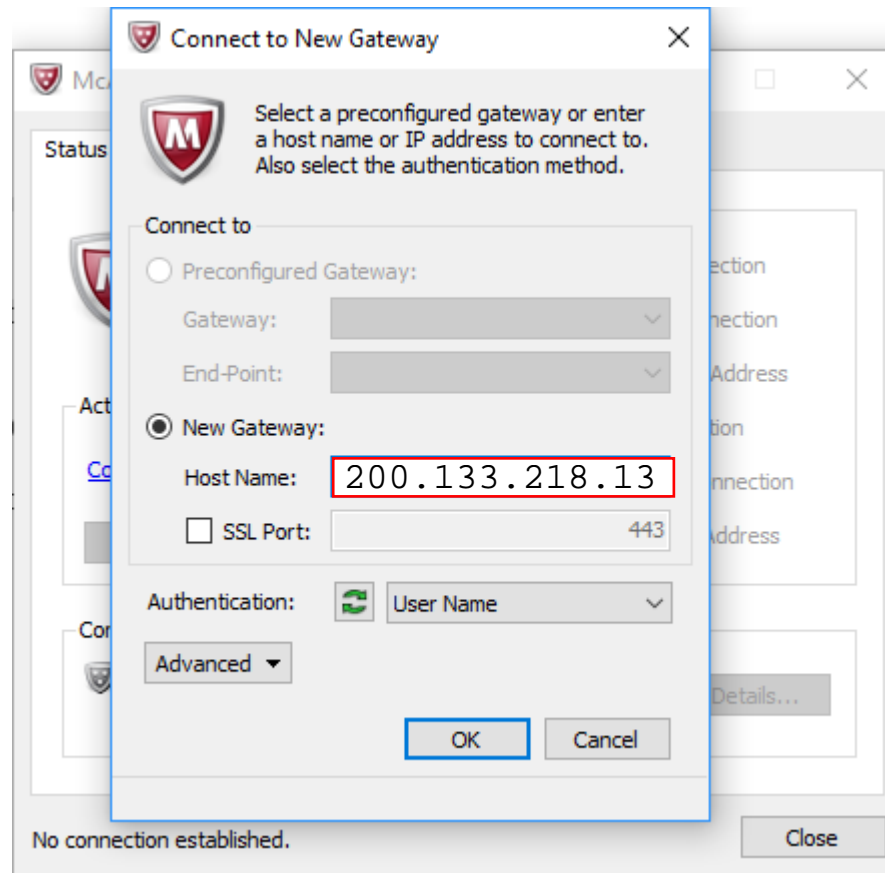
Mc
Status
Act
Co
Cor
ection
nection
Address
tion
nnection
Address
Details...
No connection established.
Close

Connect to New Gateway

Select a preconfigured gateway or enter a host name or IP address to connect to. Also select the authentication method.

Connect to
Preconfigured Gateway:
Gateway:
End-Point:
New Gateway:
Host Name: 200.133.218.13
SSL Port: 443

Authentication: User Name

Advanced

OK
Cancel